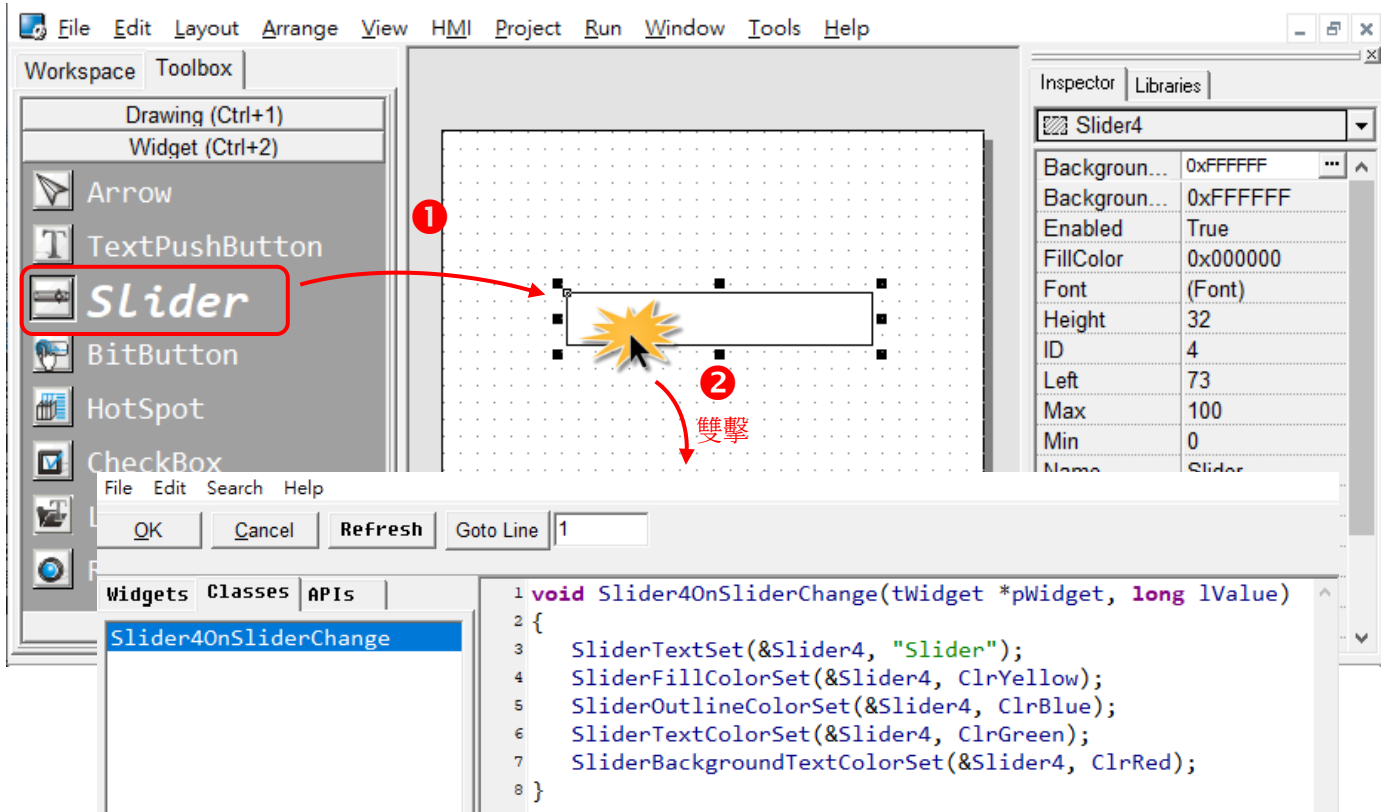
File Edit Layout Arrange View HMI Project Run Window Tools Help

Workspace Toolbox

Drawing (Ctrl+1)
Widget (Ctrl+2)

Arrow
TextPushButton
Slider
BitButton
HotSpot
CheckBox
L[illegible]
R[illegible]

❶

❷

雙擊

Inspector Libraries

Slider4

| | |
|---|---|
| Backgroun... | 0xFFFFFF |
| Backgroun... | 0xFFFFFF |
| Enabled | True |
| FillColor | 0x000000 |
| Font | (Font) |
| Height | 32 |
| ID | 4 |
| Left | 73 |
| Max | 100 |
| Min | 0 |
| Name | Slider |

File Edit Search Help

OK Cancel Refresh Goto Line 1

Widgets Classes APIs

Slider4OnSliderChange

1 void Slider4OnSliderChange(tWidget *pWidget, long lValue)
2 {
3 SliderTextSet(&Slider4, "Slider");
4 SliderFillColorSet(&Slider4, ClrYellow);
5 SliderOutlineColorSet(&Slider4, ClrBlue);
6 SliderTextColorSet(&Slider4, ClrGreen);
7 SliderBackgroundTextColorSet(&Slider4, ClrRed);
8 }